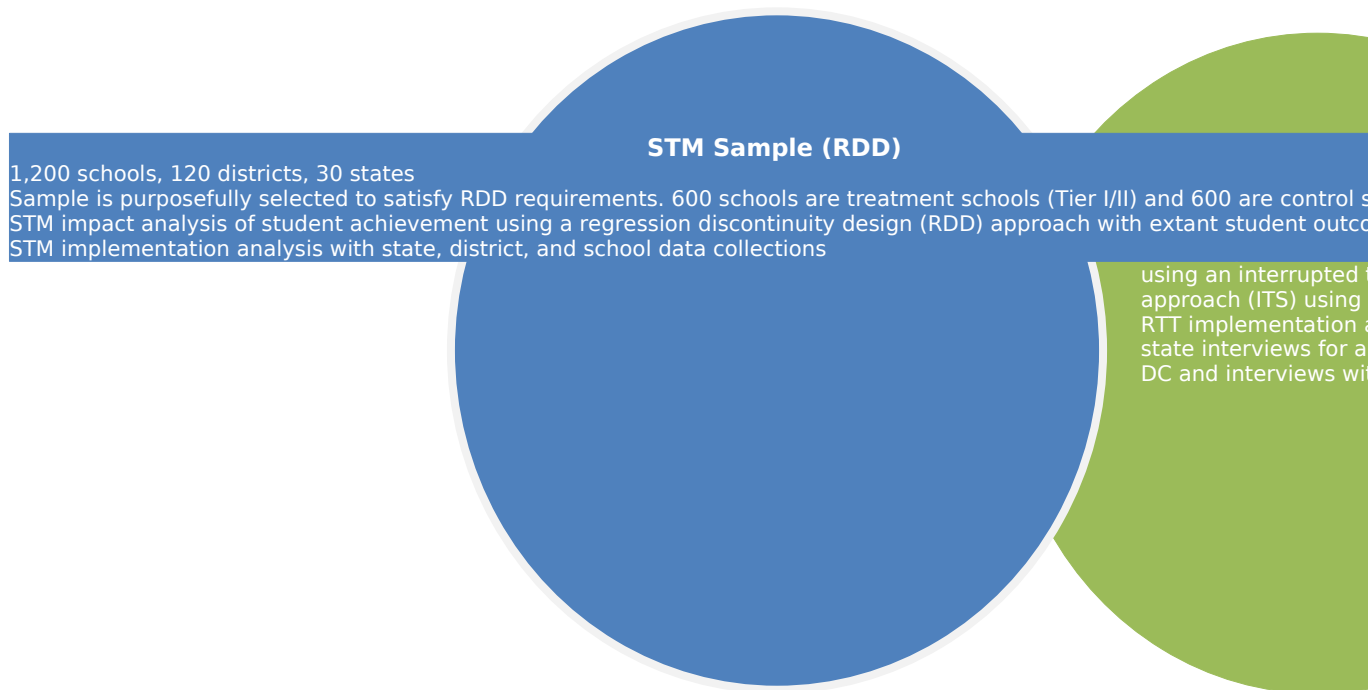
STM Sample (RDD)

1,200 schools, 120 districts, 30 states

Sample is purposefully selected to satisfy RDD requirements. 600 schools are treatment schools (Tier I/II) and 600 are control s

STM impact analysis of student achievement using a regression discontinuity design (RDD) approach with extant student outco

STM implementation analysis with state, district, and school data collections

using an interrupted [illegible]
approach (ITS) using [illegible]
RTT implementation a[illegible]
state interviews for a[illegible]
DC and interviews wi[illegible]